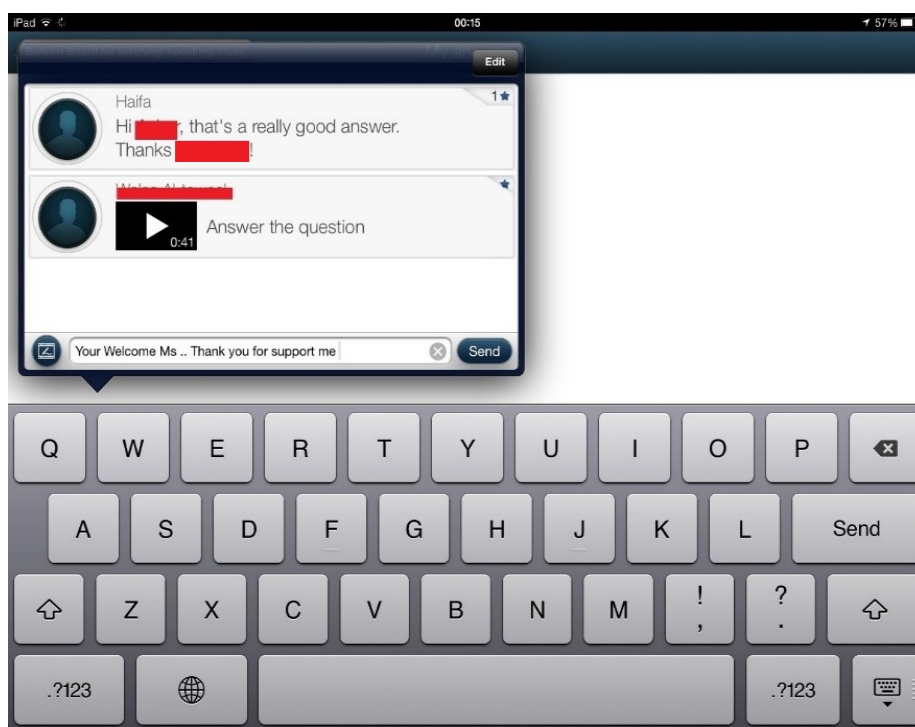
iPad
00:15
57%

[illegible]

Edit

Haifa
1
Hi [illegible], that's a really good answer.
Thanks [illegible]!

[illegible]
0:41
Answer the question

Your Welcome Ms .. Thank you for support me
Send

Q W E R T Y U I O P
A S D F G H J K L Send
Z X C V B N M ! , ? .
.?123 .?123